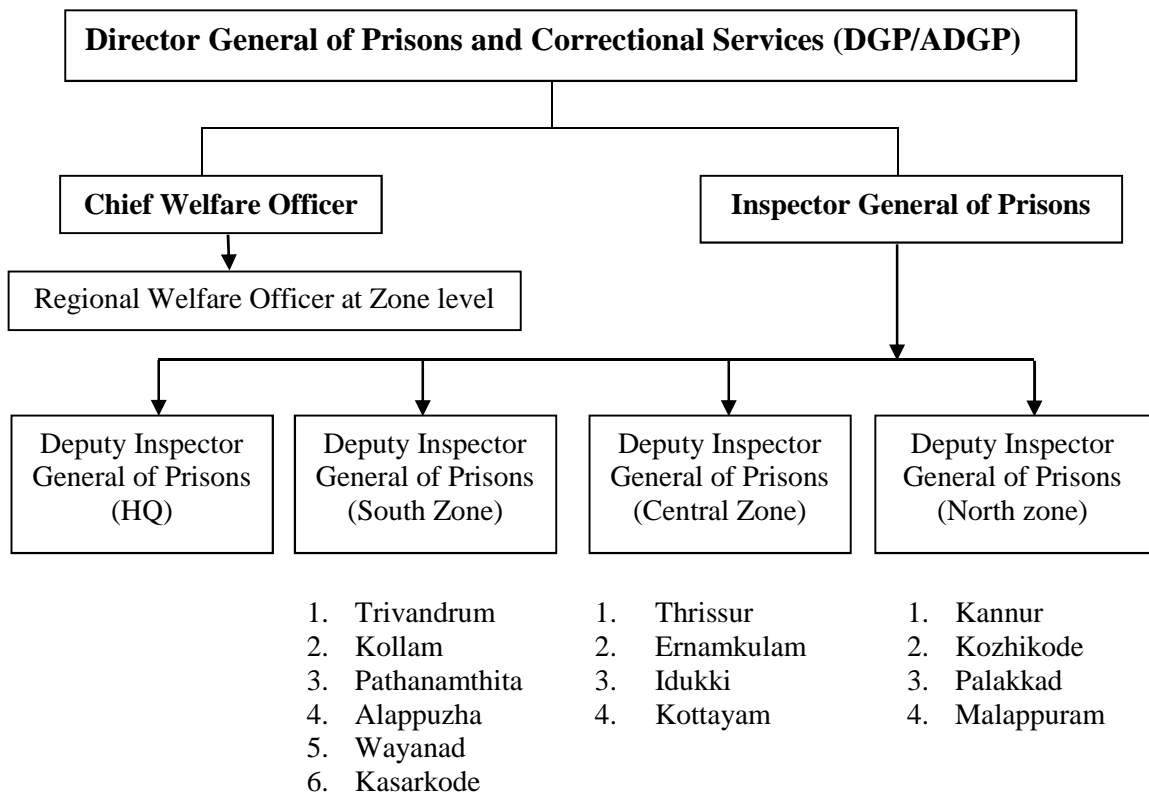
**Director General of Prisons and Correctional Services (DGP/ADGP)**

**Chief Welfare Officer**

**Inspector General of Prisons**

Regional Welfare Officer at Zone level

Deputy Inspector General of Prisons (HQ)

Deputy Inspector General of Prisons (South Zone)

Deputy Inspector General of Prisons (Central Zone)

Deputy Inspector General of Prisons (North zone)

1. Trivandrum
2. Kollam
3. Pathanamthita
4. Alappuzha
5. Wayanad
6. Kasarkode

1. Thrissur
2. Ernamkulam
3. Idukki
4. Kottayam

1. Kannur
2. Kozhikode
3. Palakkad
4. Malappuram